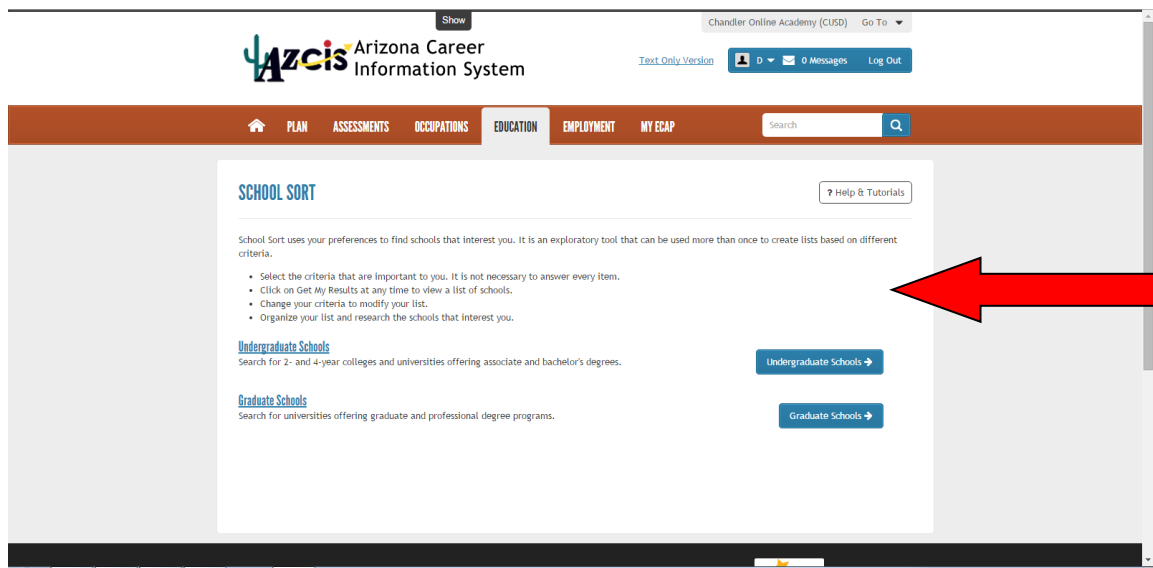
Show

Chandler Online Academy (CUSD) Go To

AZCIS Arizona Career Information System

Text Only Version

D 0 Messages Log Out

PLAN ASSESSMENTS OCCUPATIONS EDUCATION EMPLOYMENT MY ECAP

Search

SCHOOL SORT

? Help & Tutorials

School Sort uses your preferences to find schools that interest you. It is an exploratory tool that can be used more than once to create lists based on different criteria.

- Select the criteria that are important to you. It is not necessary to answer every item.
- Click on Get My Results at any time to view a list of schools.
- Change your criteria to modify your list.
- Organize your list and research the schools that interest you.

Undergraduate Schools
Search for 2- and 4-year colleges and universities offering associate and bachelor's degrees.

Undergraduate Schools →

Graduate Schools
Search for universities offering graduate and professional degree programs.

Graduate Schools →